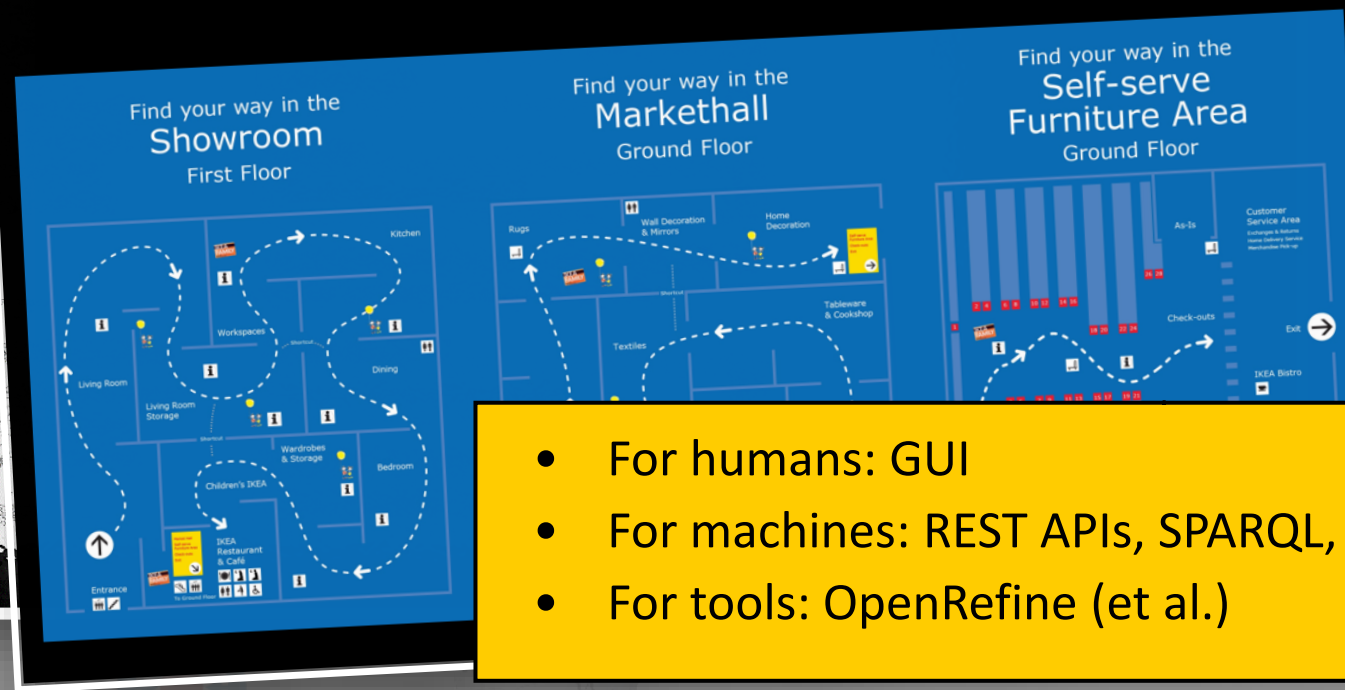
Find your way in the
Showroom
First Floor

Kitchen
Workspaces
Shortcut
Dining
Living Room
Living Room Storage
Shortcut
Wardrobes & Storage
Bedroom
Children's IKEA
IKEA Restaurant & Café
Entrance
To Ground Floor

Find your way in the
Markethall
Ground Floor

Rugs
Wall Decoration & Mirrors
Home Decoration
Shortcut
Tableware & Cookshop
Textiles

Find your way in the
Self-serve Furniture Area
Ground Floor

As-Is
Customer Service Area
Exchanges & Returns
Home Delivery Service
Merchandise Pick-up
Check-outs
Exit
IKEA Bistro

• For humans: GUI
• For machines: REST APIs, SPARQL,
• For tools: OpenRefine (et al.)